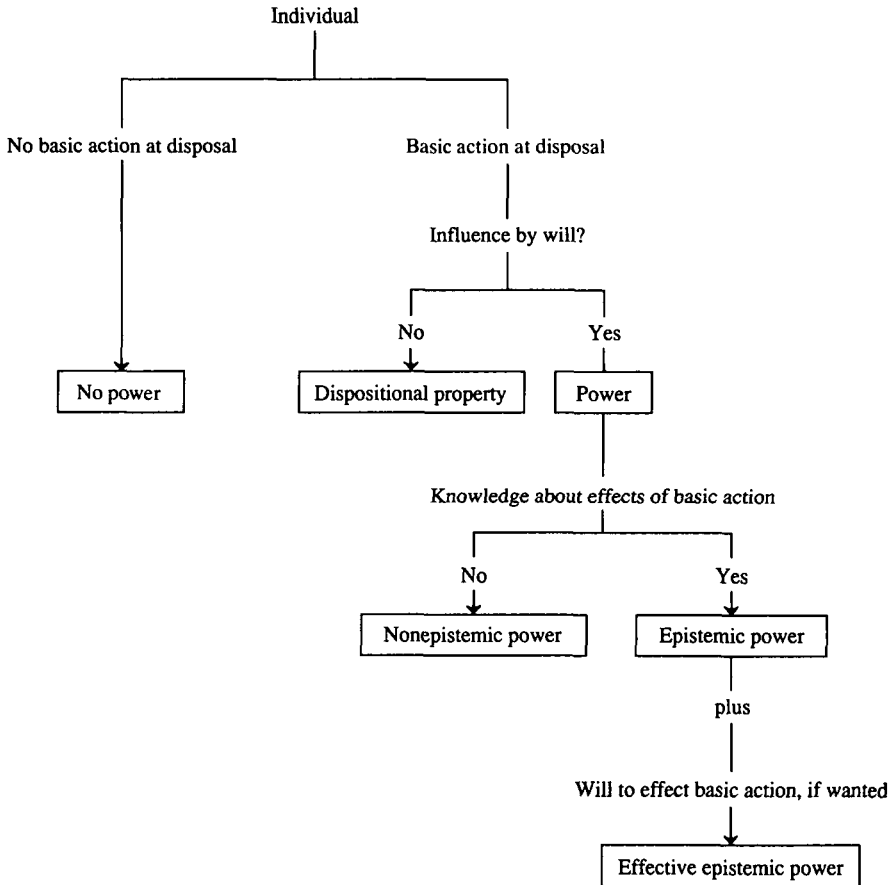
Individual

No basic action at disposal

Basic action at disposal

Influence by will?

No

Yes

No power

Dispositional property

Power

Knowledge about effects of basic action

No

Yes

Nonepistemic power

Epistemic power

plus

Will to effect basic action, if wanted

Effective epistemic power